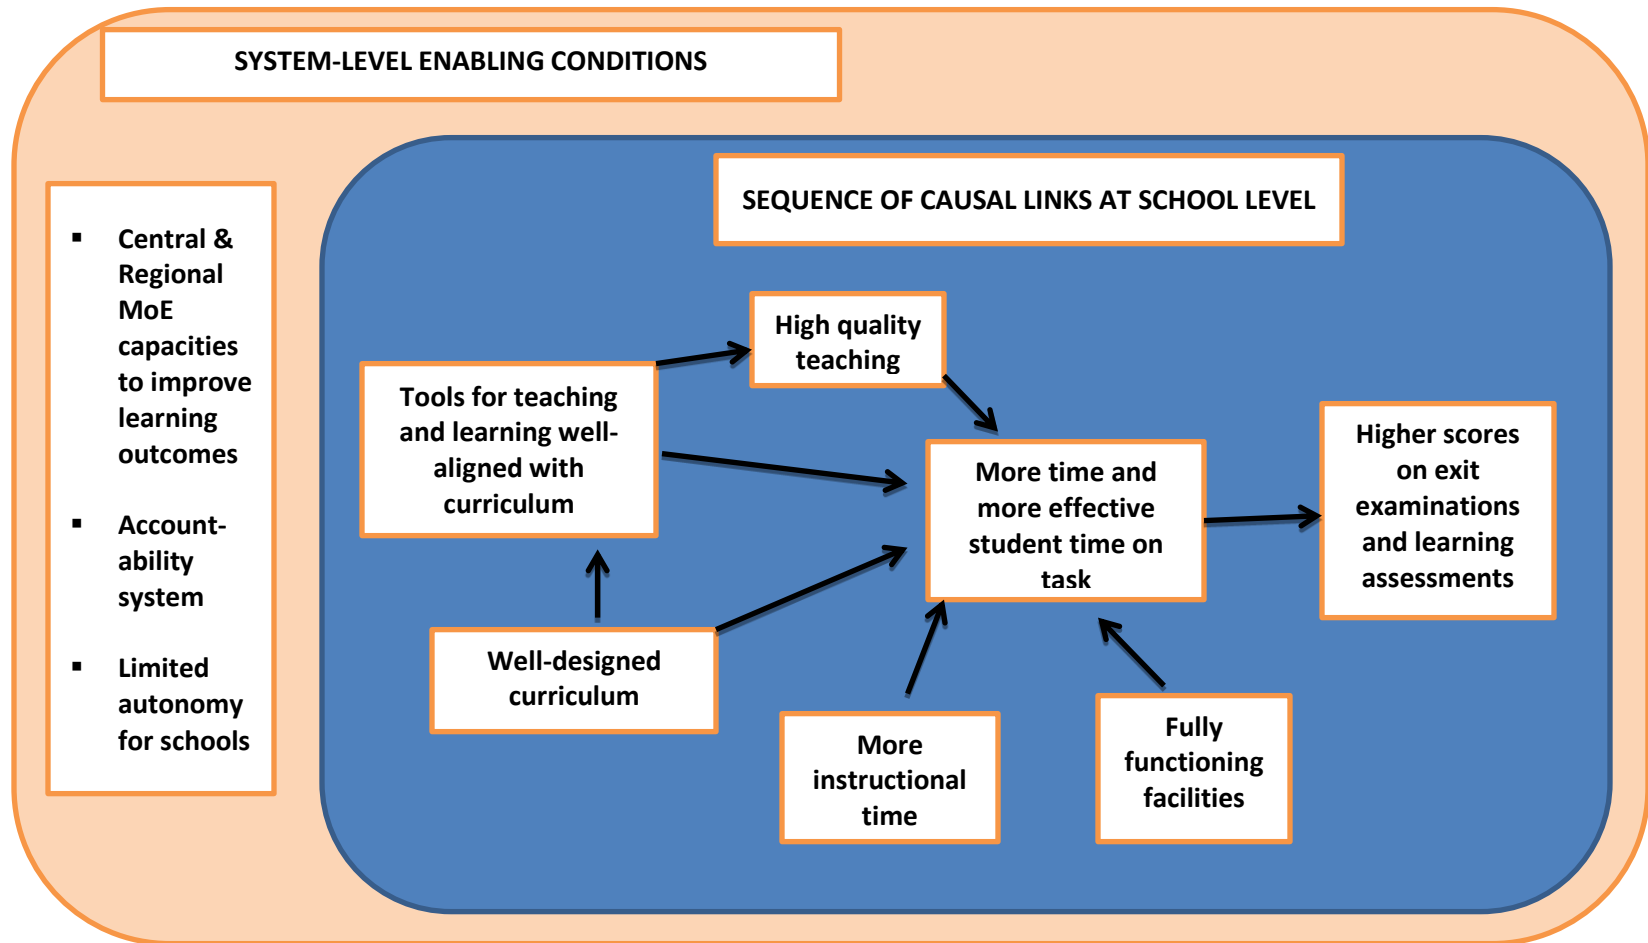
SYSTEM-LEVEL ENABLING CONDITIONS

▪ Central & Regional MoE capacities to improve learning outcomes

▪ Accountability system

▪ Limited autonomy for schools

SEQUENCE OF CAUSAL LINKS AT SCHOOL LEVEL

High quality teaching

Tools for teaching and learning well-aligned with curriculum

More time and more effective student time on task

Higher scores on exit examinations and learning assessments

Well-designed curriculum

More instructional time

Fully functioning facilities